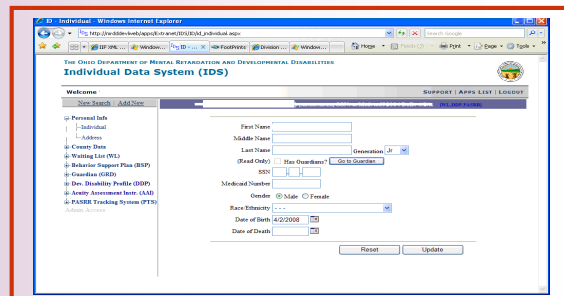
ID - Individual - Windows Internet Explorer

http://mrddddev.beeb/apps/Extranet/IDS/ID/id_individual.aspx

Search Google

IBF XML ... | Window... | ID - ... | FootPrints | Division ... | Window...

Home | Feeds | Print | Page | Tools

The Ohio Department of Mental Retardation and Developmental Disabilities
Individual Data System (IDS)

Welcome

Support | Apps List | Logout

New Search | Add New

Personal Info
Individual
Address
County Data
Waiting List (WL)
Behavior Support Plan (BSP)
Guardian (GRD)
Dev. Disability Profile (DDP)
Acuity Assessment Instr. (AAI)
PASRR Tracking System (PTS)
Admin Access

First Name
Middle Name
Last Name
Generation Jr
(Read Only) Has Guardians? Go to Guardian
SSN
Medicaid Number
Gender Male Female
Race/Ethnicity - - -
Date of Birth 4/2/2008
Date of Death

Reset Update